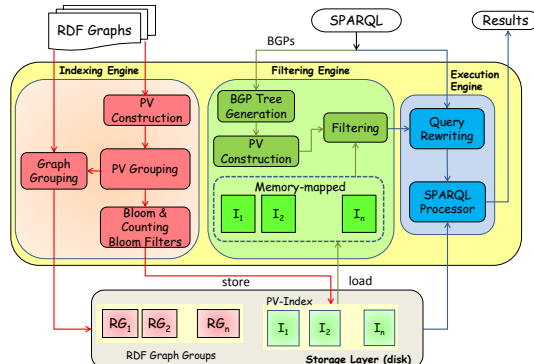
RDF Graphs

SPARQL

Results

BGPs

Indexing Engine

Filtering Engine

Execution Engine

PV Construction

Graph Grouping

PV Grouping

Bloom & Counting Bloom Filters

BGP Tree Generation

PV Construction

Filtering

Memory-mapped

$I_1$ $I_2$ $I_n$

Query Rewriting

SPARQL Processor

store

load

PV-Index

$RG_1$ $RG_2$ $RG_n$

$I_1$ $I_2$ $I_n$

RDF Graph Groups

Storage Layer (disk)